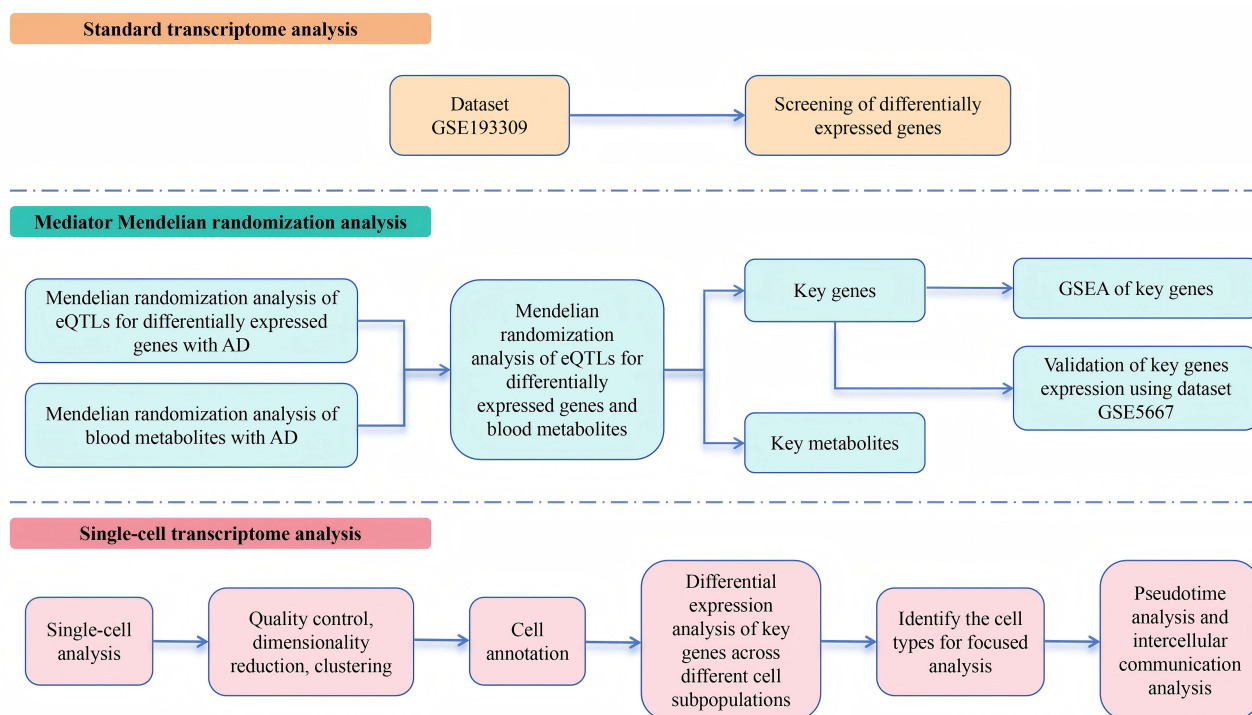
Standard transcriptome analysis

Dataset GSE193309

Screening of differentially expressed genes

Mediator Mendelian randomization analysis

Mendelian randomization analysis of eQTLs for differentially expressed genes with AD

Mendelian randomization analysis of blood metabolites with AD

Mendelian randomization analysis of eQTLs for differentially expressed genes and blood metabolites

Key genes

GSEA of key genes

Validation of key genes expression using dataset GSE5667

Key metabolites

Single-cell transcriptome analysis

Single-cell analysis

Quality control, dimensionality reduction, clustering

Cell annotation

Differential expression analysis of key genes across different cell subpopulations

Identify the cell types for focused analysis

Pseudotime analysis and intercellular communication analysis